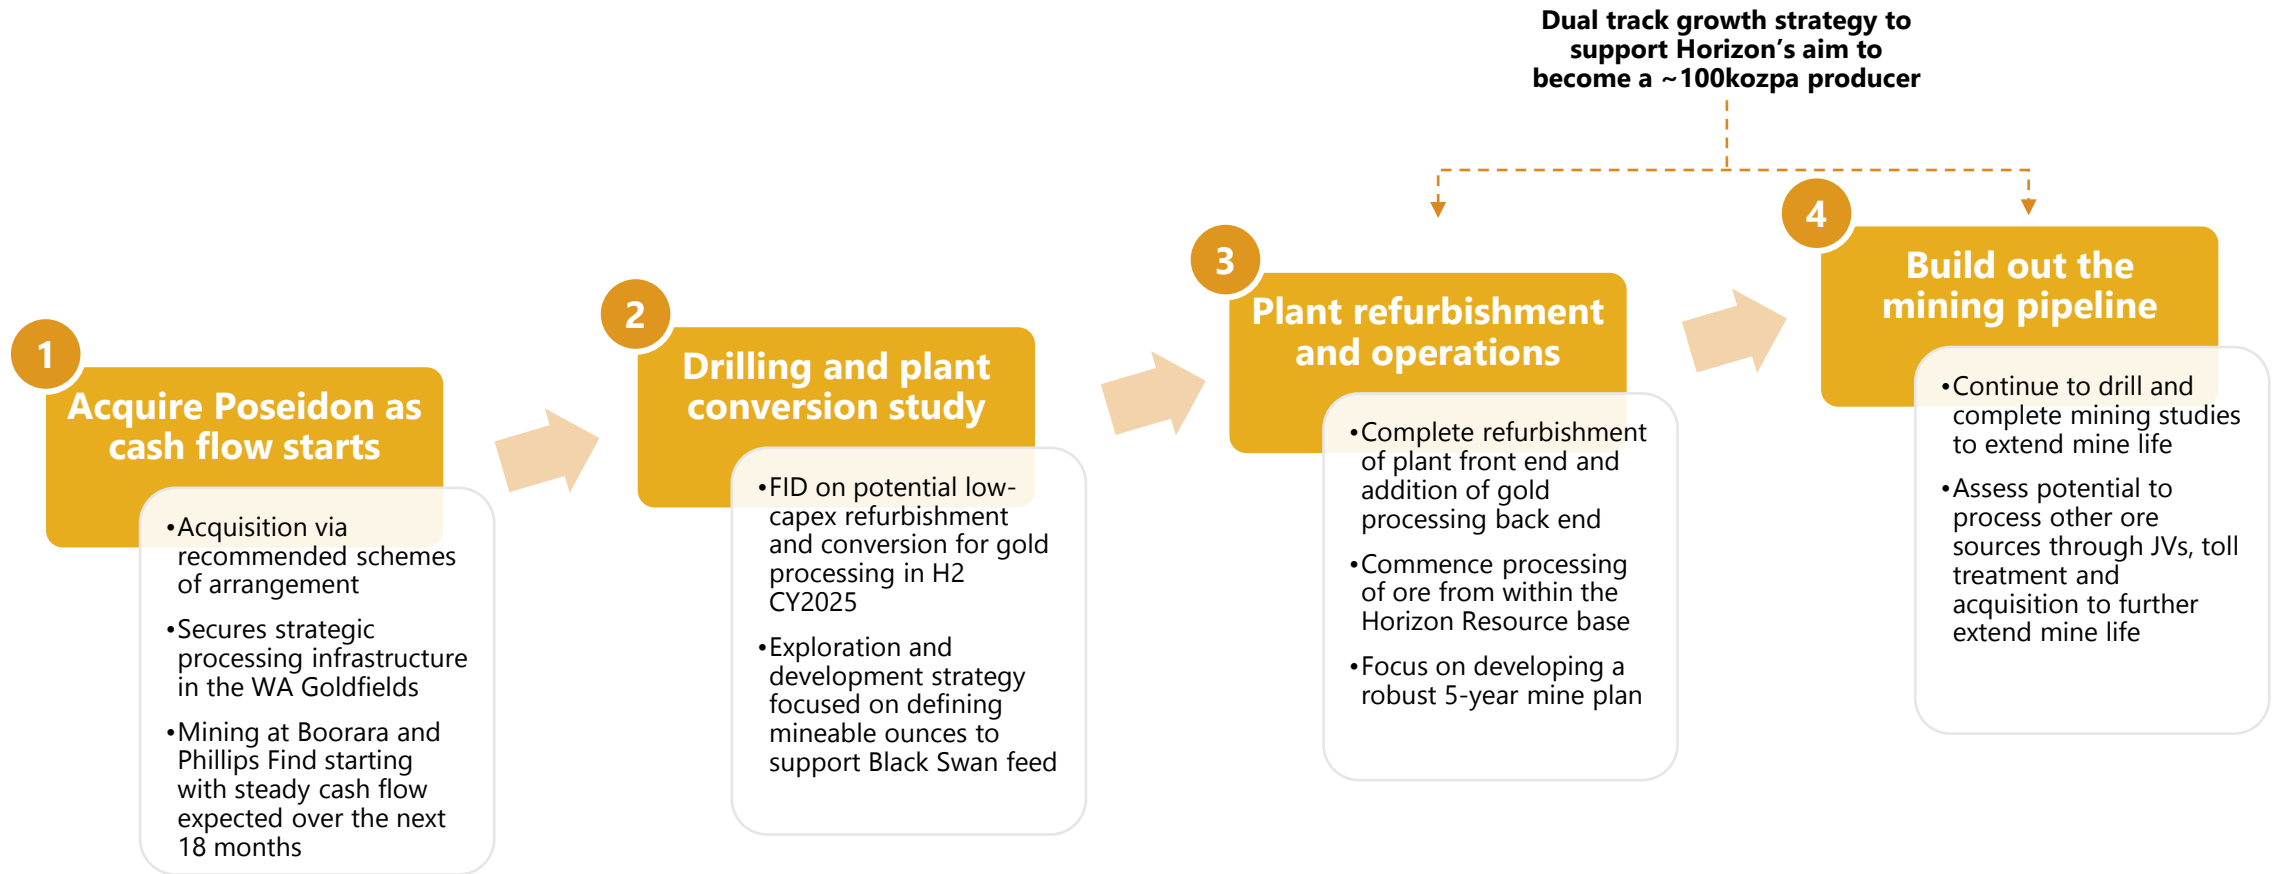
Dual track growth strategy to support Horizon's aim to become a ~100kozpa producer

1

Acquire Poseidon as cash flow starts

•Acquisition via recommended schemes of arrangement

•Secures strategic processing infrastructure in the WA Goldfields

•Mining at Boorara and Phillips Find starting with steady cash flow expected over the next 18 months

2

Drilling and plant conversion study

•FID on potential low-capex refurbishment and conversion for gold processing in H2 CY2025

•Exploration and development strategy focused on defining mineable ounces to support Black Swan feed

3

Plant refurbishment and operations

•Complete refurbishment of plant front end and addition of gold processing back end

•Commence processing of ore from within the Horizon Resource base

•Focus on developing a robust 5-year mine plan

4

Build out the mining pipeline

•Continue to drill and complete mining studies to extend mine life

•Assess potential to process other ore sources through JVs, toll treatment and acquisition to further extend mine life